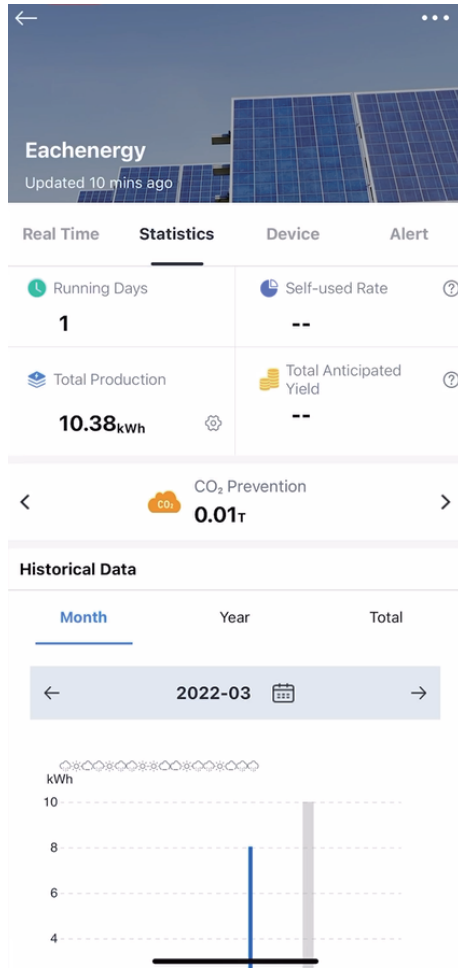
Eachenergy
Updated 10 mins ago

Real Time
Statistics
Device
Alert

Running Days
1

Self-used Rate
--

Total Production
10.38kWh

Total Anticipated Yield
--

CO₂ Prevention
0.01T

Historical Data

Month
Year
Total

2022-03

kWh
10
8
6
4